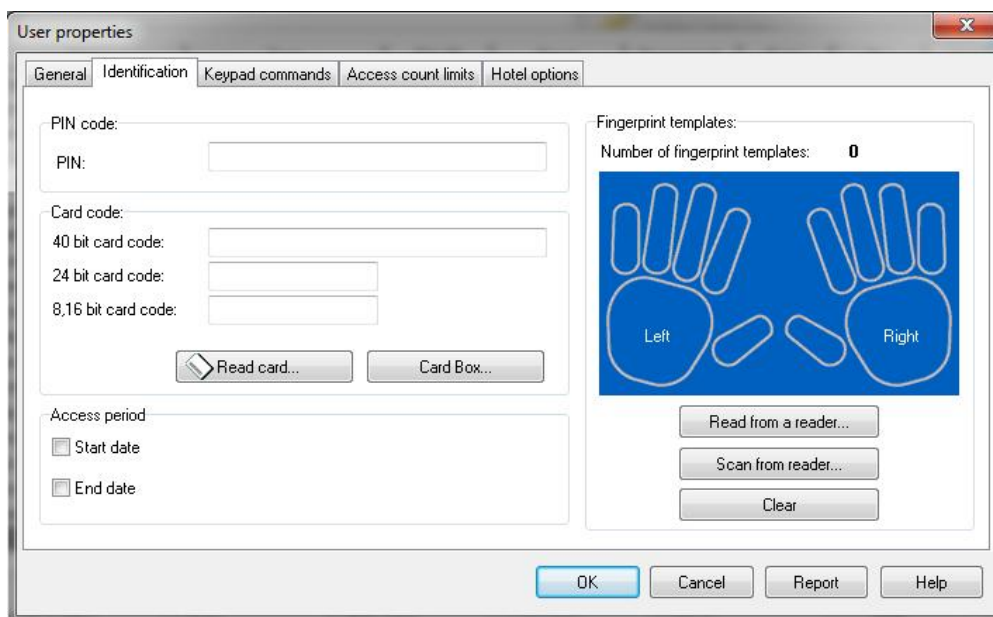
User properties

General | Identification | Keypad commands | Access count limits | Hotel options

PIN code:
PIN:

Card code:
40 bit card code:
24 bit card code:
8,16 bit card code:

Read card...
Card Box...

Access period
Start date
End date

Fingerprint templates:
Number of fingerprint templates: 0

Left
Right

Read from a reader...
Scan from reader...
Clear

OK
Cancel
Report
Help